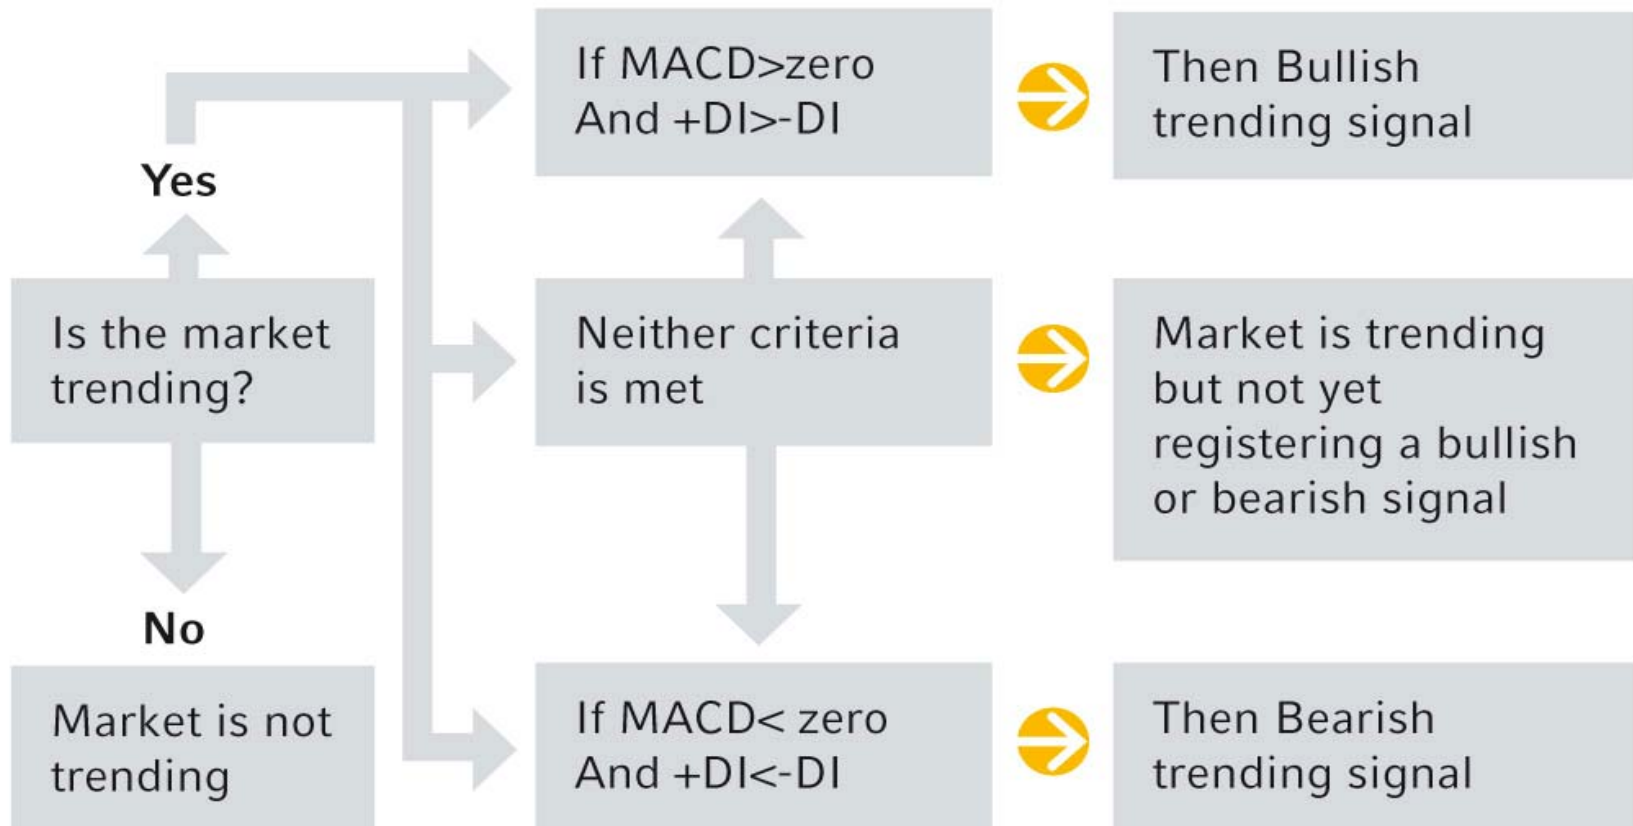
Yes

Is the market trending?

No

Market is not trending

If MACD>zero
And +DI>-DI

Then Bullish trending signal

Neither criteria is met

Market is trending but not yet registering a bullish or bearish signal

If MACD< zero
And +DI<-DI

Then Bearish trending signal